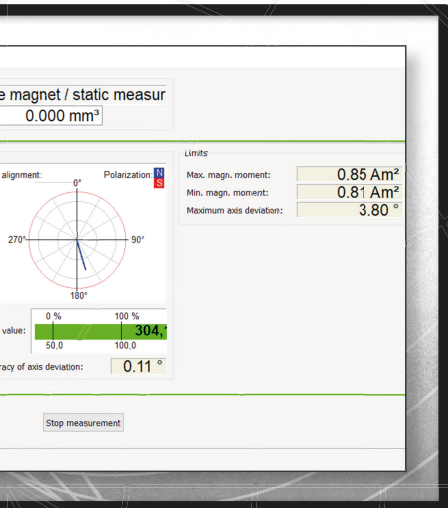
e magnet / static measur
0.000 mm³

alignment:
Polarization: N S
0°
270°
90°
180°

0 %
100 %
value:
304,
50.0
100,0

racy of axis deviation:
0.11 °

Limits
Max. magn. moment: 0.85 Am²
Min. magn. moment: 0.81 Am²
Maximum axis deviation: 3.80 °

Stop measurement